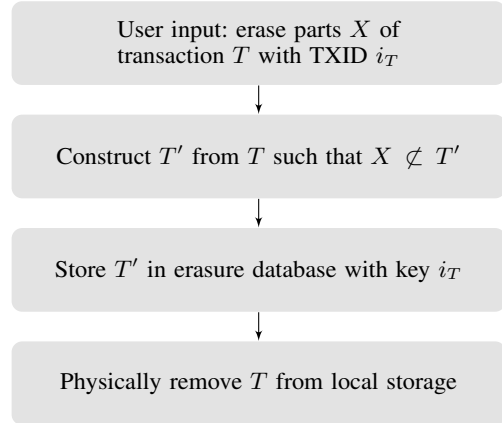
User input: erase parts $X$ of transaction $T$ with TXID $i_T$

Construct $T'$ from $T$ such that $X \not\subset T'$

Store $T'$ in erasure database with key $i_T$

Physically remove $T$ from local storage